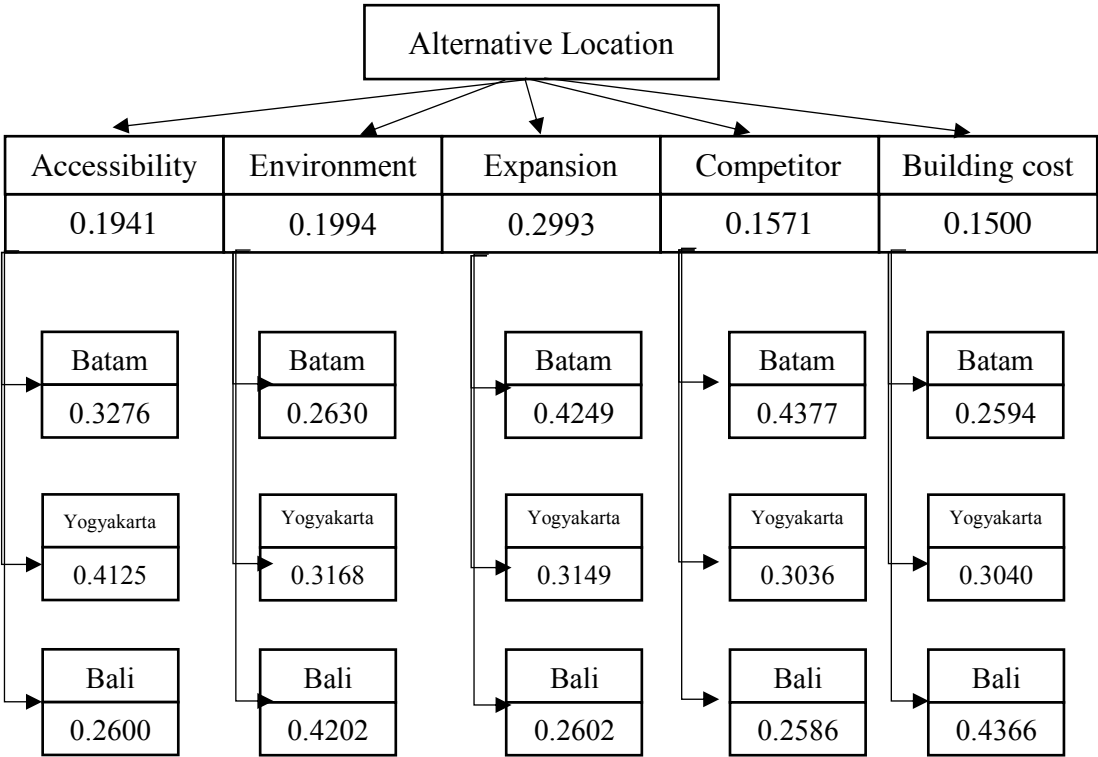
Alternative Location

Accessibility
0.1941

Batam
0.3276

Yogyakarta
0.4125

Bali
0.2600

Environment
0.1994

Batam
0.2630

Yogyakarta
0.3168

Bali
0.4202

Expansion
0.2993

Batam
0.4249

Yogyakarta
0.3149

Bali
0.2602

Competitor
0.1571

Batam
0.4377

Yogyakarta
0.3036

Bali
0.2586

Building cost
0.1500

Batam
0.2594

Yogyakarta
0.3040

Bali
0.4366